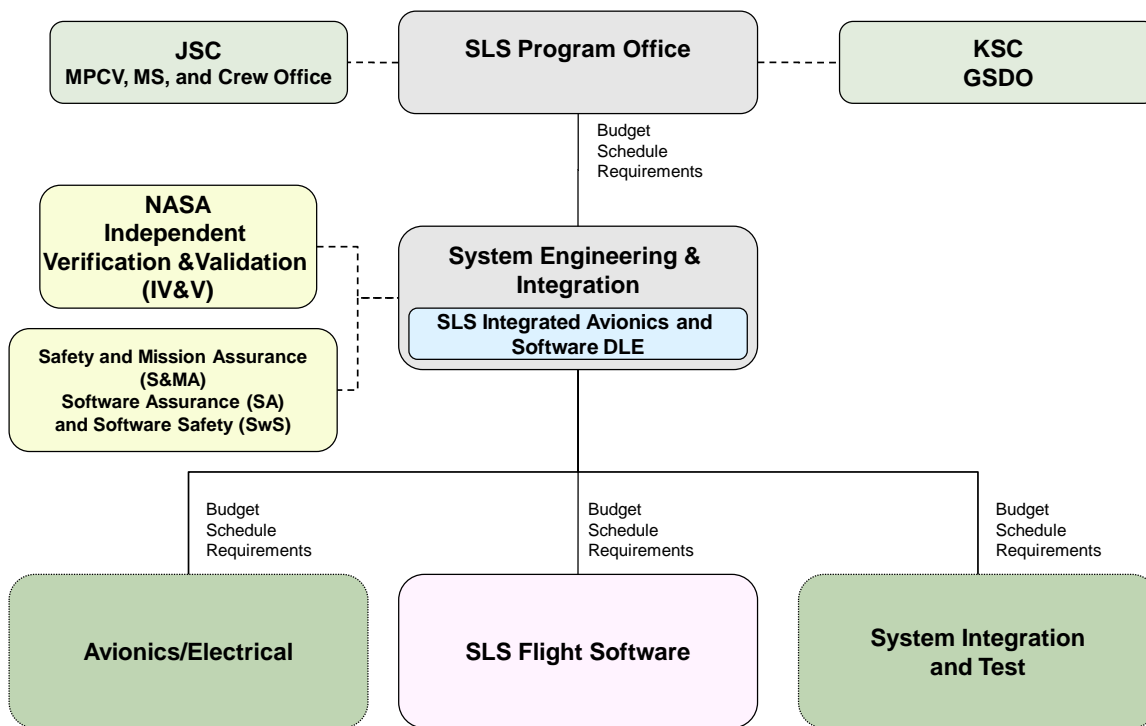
JSC
MPCV, MS, and Crew Office

SLS Program Office

KSC
GSDO

Budget
Schedule
Requirements

NASA
Independent
Verification &Validation
(IV&V)

System Engineering &
Integration

SLS Integrated Avionics and
Software DLE

Safety and Mission Assurance
(S&MA)
Software Assurance (SA)
and Software Safety (SwS)

Budget
Schedule
Requirements

Budget
Schedule
Requirements

Budget
Schedule
Requirements

Avionics/Electrical

SLS Flight Software

System Integration
and Test